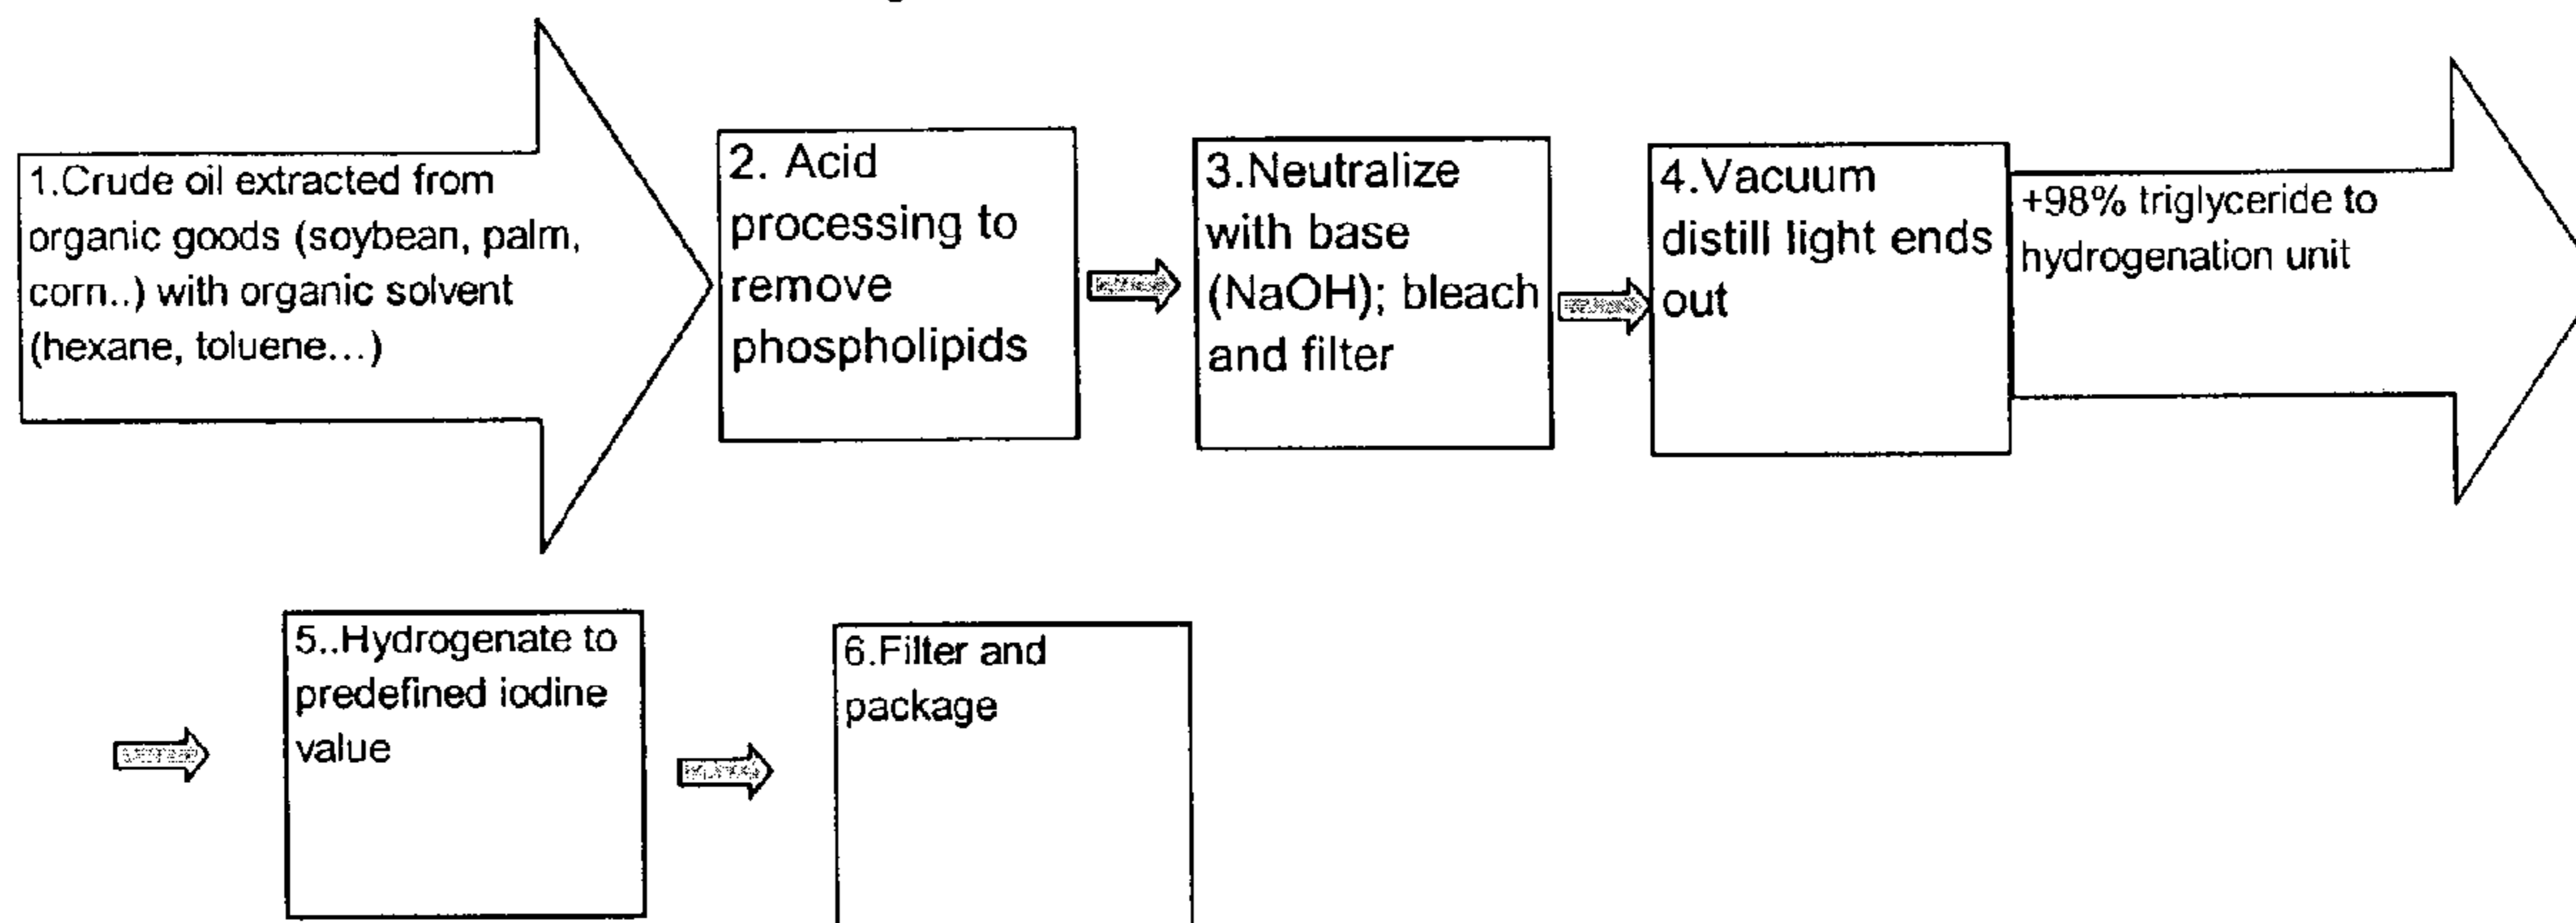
1.Crude oil extracted from organic goods (soybean, palm, corn..) with organic solvent (hexane, toluene…)

2. Acid processing to remove phospholipids

3.Neutralize with base (NaOH); bleach and filter

4.Vacuum distill light ends out

+98% triglyceride to hydrogenation unit

5..Hydrogenate to predefined iodine value

6.Filter and package